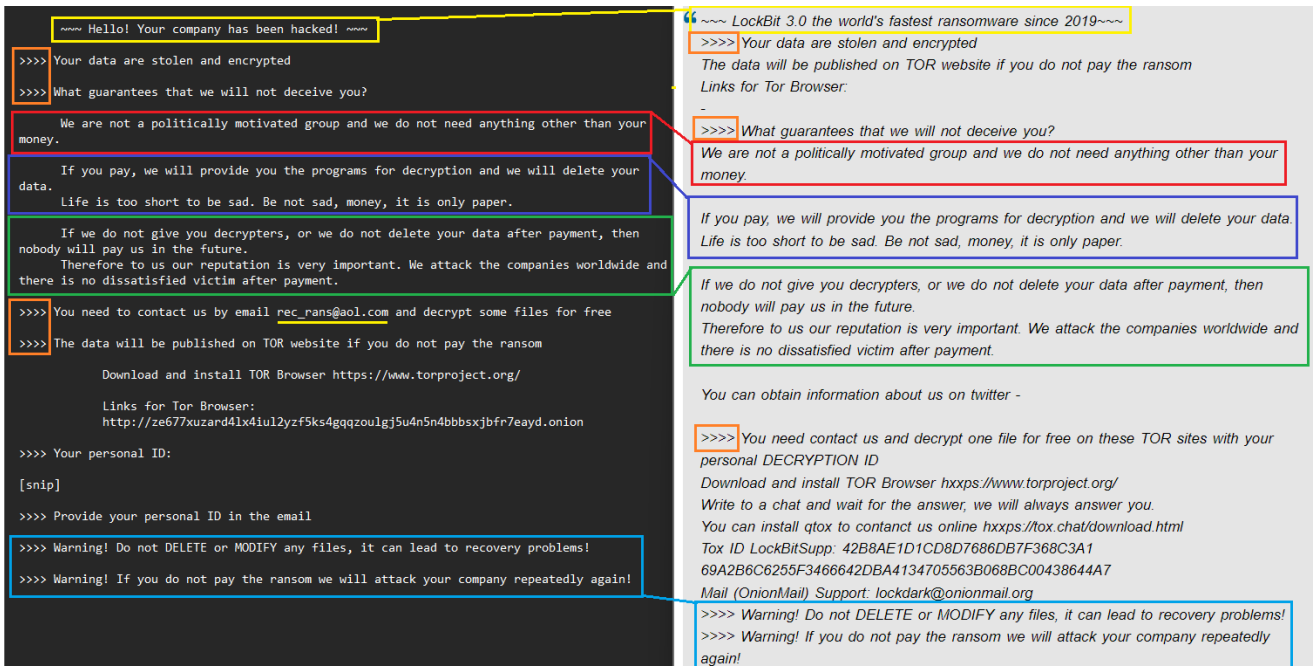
~~~ Hello! Your company has been hacked! ~~~

>>>> Your data are stolen and encrypted

>>>> What guarantees that we will not deceive you?

We are not a politically motivated group and we do not need anything other than your money.

If you pay, we will provide you the programs for decryption and we will delete your data.
Life is too short to be sad. Be not sad, money, it is only paper.

If we do not give you decrypters, or we do not delete your data after payment, then nobody will pay us in the future.
Therefore to us our reputation is very important. We attack the companies worldwide and there is no dissatisfied victim after payment.

>>>> You need to contact us by email rec_rans@aol.com and decrypt some files for free

>>>> The data will be published on TOR website if you do not pay the ransom

Download and install TOR Browser https://www.torproject.org/

Links for Tor Browser:
http://ze677xuzard4lx4iul2yzf5ks4gqqzoulgj5u4n5n4bbbsxjbfr7eayd.onion

>>>> Your personal ID:

[snip]

>>>> Provide your personal ID in the email

>>>> Warning! Do not DELETE or MODIFY any files, it can lead to recovery problems!

>>>> Warning! If you do not pay the ransom we will attack your company repeatedly again!

~~~ LockBit 3.0 the world's fastest ransomware since 2019~~~
>>>> Your data are stolen and encrypted
The data will be published on TOR website if you do not pay the ransom
Links for Tor Browser:
-
>>>> What guarantees that we will not deceive you?
We are not a politically motivated group and we do not need anything other than your money.

If you pay, we will provide you the programs for decryption and we will delete your data.
Life is too short to be sad. Be not sad, money, it is only paper.

If we do not give you decrypters, or we do not delete your data after payment, then nobody will pay us in the future.
Therefore to us our reputation is very important. We attack the companies worldwide and there is no dissatisfied victim after payment.

You can obtain information about us on twitter -

>>>> You need contact us and decrypt one file for free on these TOR sites with your personal DECRYPTION ID
Download and install TOR Browser hxxps://www.torproject.org/
Write to a chat and wait for the answer, we will always answer you.
You can install qtox to contanct us online hxxps://tox.chat/download.html
Tox ID LockBitSupp: 42B8AE1D1CD8D7686DB7F368C3A1 69A2B6C6255F3466642DBA4134705563B068BC00438644A7
Mail (OnionMail) Support: lockdark@onionmail.org
>>>> Warning! Do not DELETE or MODIFY any files, it can lead to recovery problems!
>>>> Warning! If you do not pay the ransom we will attack your company repeatedly again!